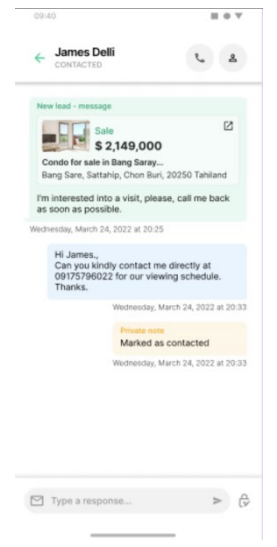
09:40

James Delli
CONTACTED

New lead - message

Sale
$ 2,149,000
Condo for sale in Bang Saray...
Bang Sare, Sattahip, Chon Buri, 20250 Tahiland

I'm interested into a visit, please, call me back as soon as possible.

Wednesday, March 24, 2022 at 20:25

Hi James,,
Can you kindly contact me directly at 09175796022 for our viewing schedule. Thanks.

Wednesday, March 24, 2022 at 20:33

Private note
Marked as contacted

Wednesday, March 24, 2022 at 20:33

Type a response...